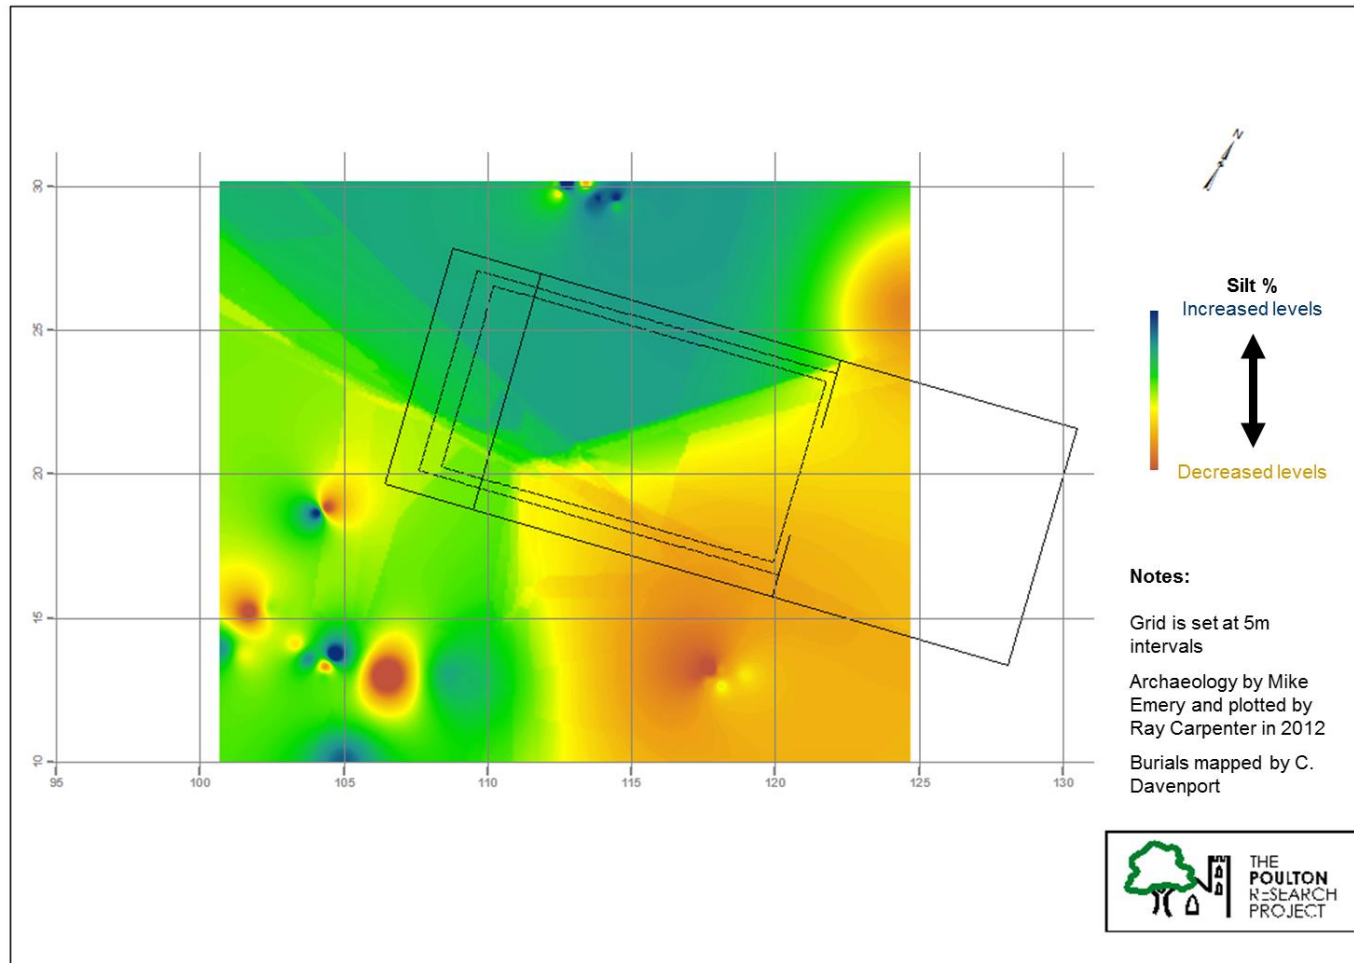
30
25
20
15
10
95
100
105
110
115
120
125
130

N

Silt %
Increased levels

Decreased levels

Notes:

Grid is set at 5m intervals

Archaeology by Mike Emery and plotted by Ray Carpenter in 2012

Burials mapped by C. Davenport

THE POULTON RESEARCH PROJECT